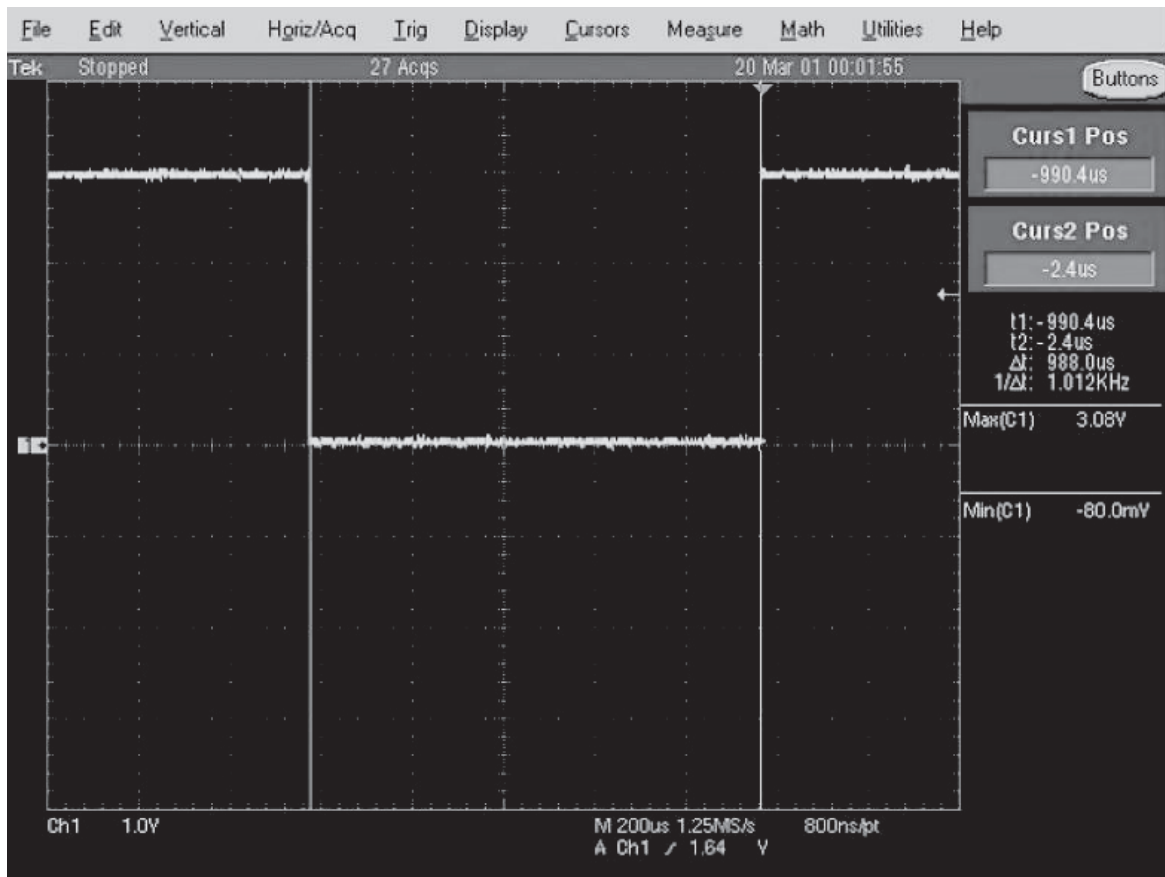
File Edit Vertical Horiz/Acq Trig Display Cursors Measure Math Utilities Help

Tek Stopped 27 Acqs 20 Mar 01 00:01:55

Buttons

Curs1 Pos
-990.4us

Curs2 Pos
-2.4us

t1: - 990.4us
t2: - 2.4us
Δt: 988.0us
1/Δt: 1.012KHz

Max(C1) 3.08V

Min(C1) -80.0mV

1

Ch1 1.0V

M 200us 1.25MS/s 800ns/pt
A Ch1 ⟋ 1.64 V